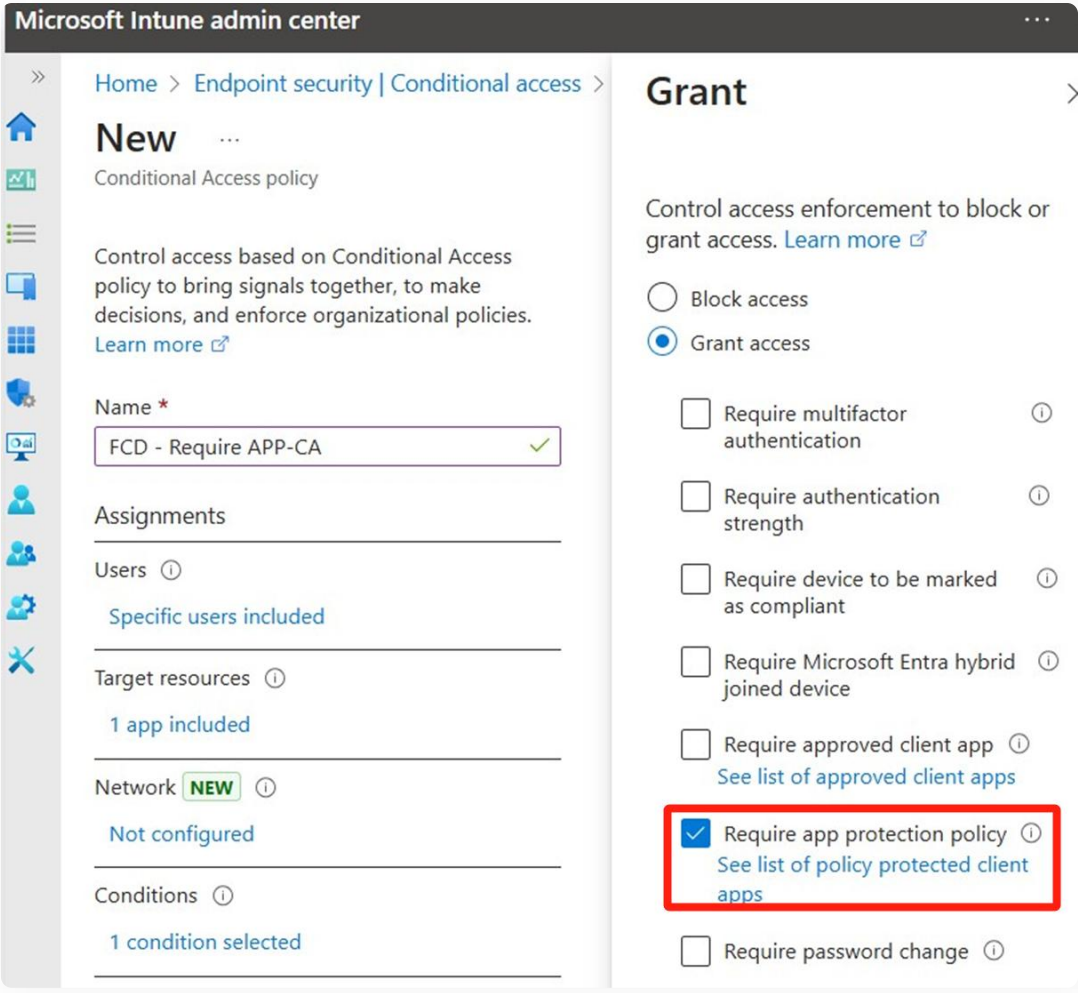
Microsoft Intune admin center ···

»

Home > Endpoint security | Conditional access >

New ···

Conditional Access policy

Control access based on Conditional Access policy to bring signals together, to make decisions, and enforce organizational policies. Learn more

Name *

FCD - Require APP-CA

Assignments

Users

Specific users included

Target resources

1 app included

Network NEW

Not configured

Conditions

1 condition selected

Grant

Control access enforcement to block or grant access. Learn more

Block access

Grant access

Require multifactor authentication

Require authentication strength

Require device to be marked as compliant

Require Microsoft Entra hybrid joined device

Require approved client app

See list of approved client apps

Require app protection policy

See list of policy protected client apps

Require password change